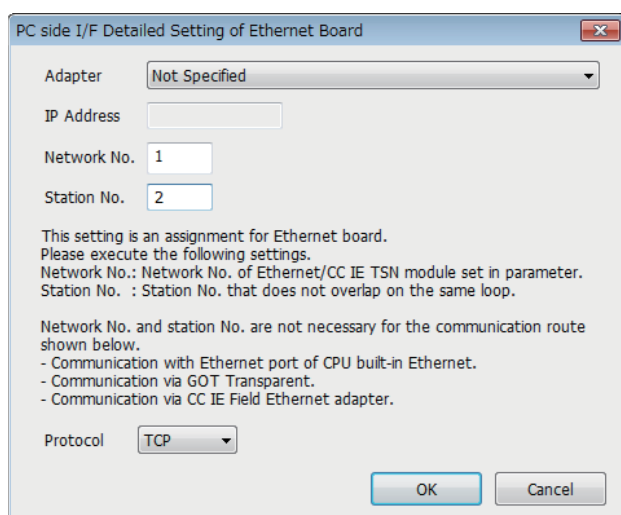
PC side I/F Detailed Setting of Ethernet Board

Adapter Not Specified

IP Address

Network No. 1

Station No. 2

This setting is an assignment for Ethernet board.
Please execute the following settings.
Network No.: Network No. of Ethernet/CC IE TSN module set in parameter.
Station No. : Station No. that does not overlap on the same loop.

Network No. and station No. are not necessary for the communication route shown below.
- Communication with Ethernet port of CPU built-in Ethernet.
- Communication via GOT Transparent.
- Communication via CC IE Field Ethernet adapter.

Protocol TCP

OK Cancel